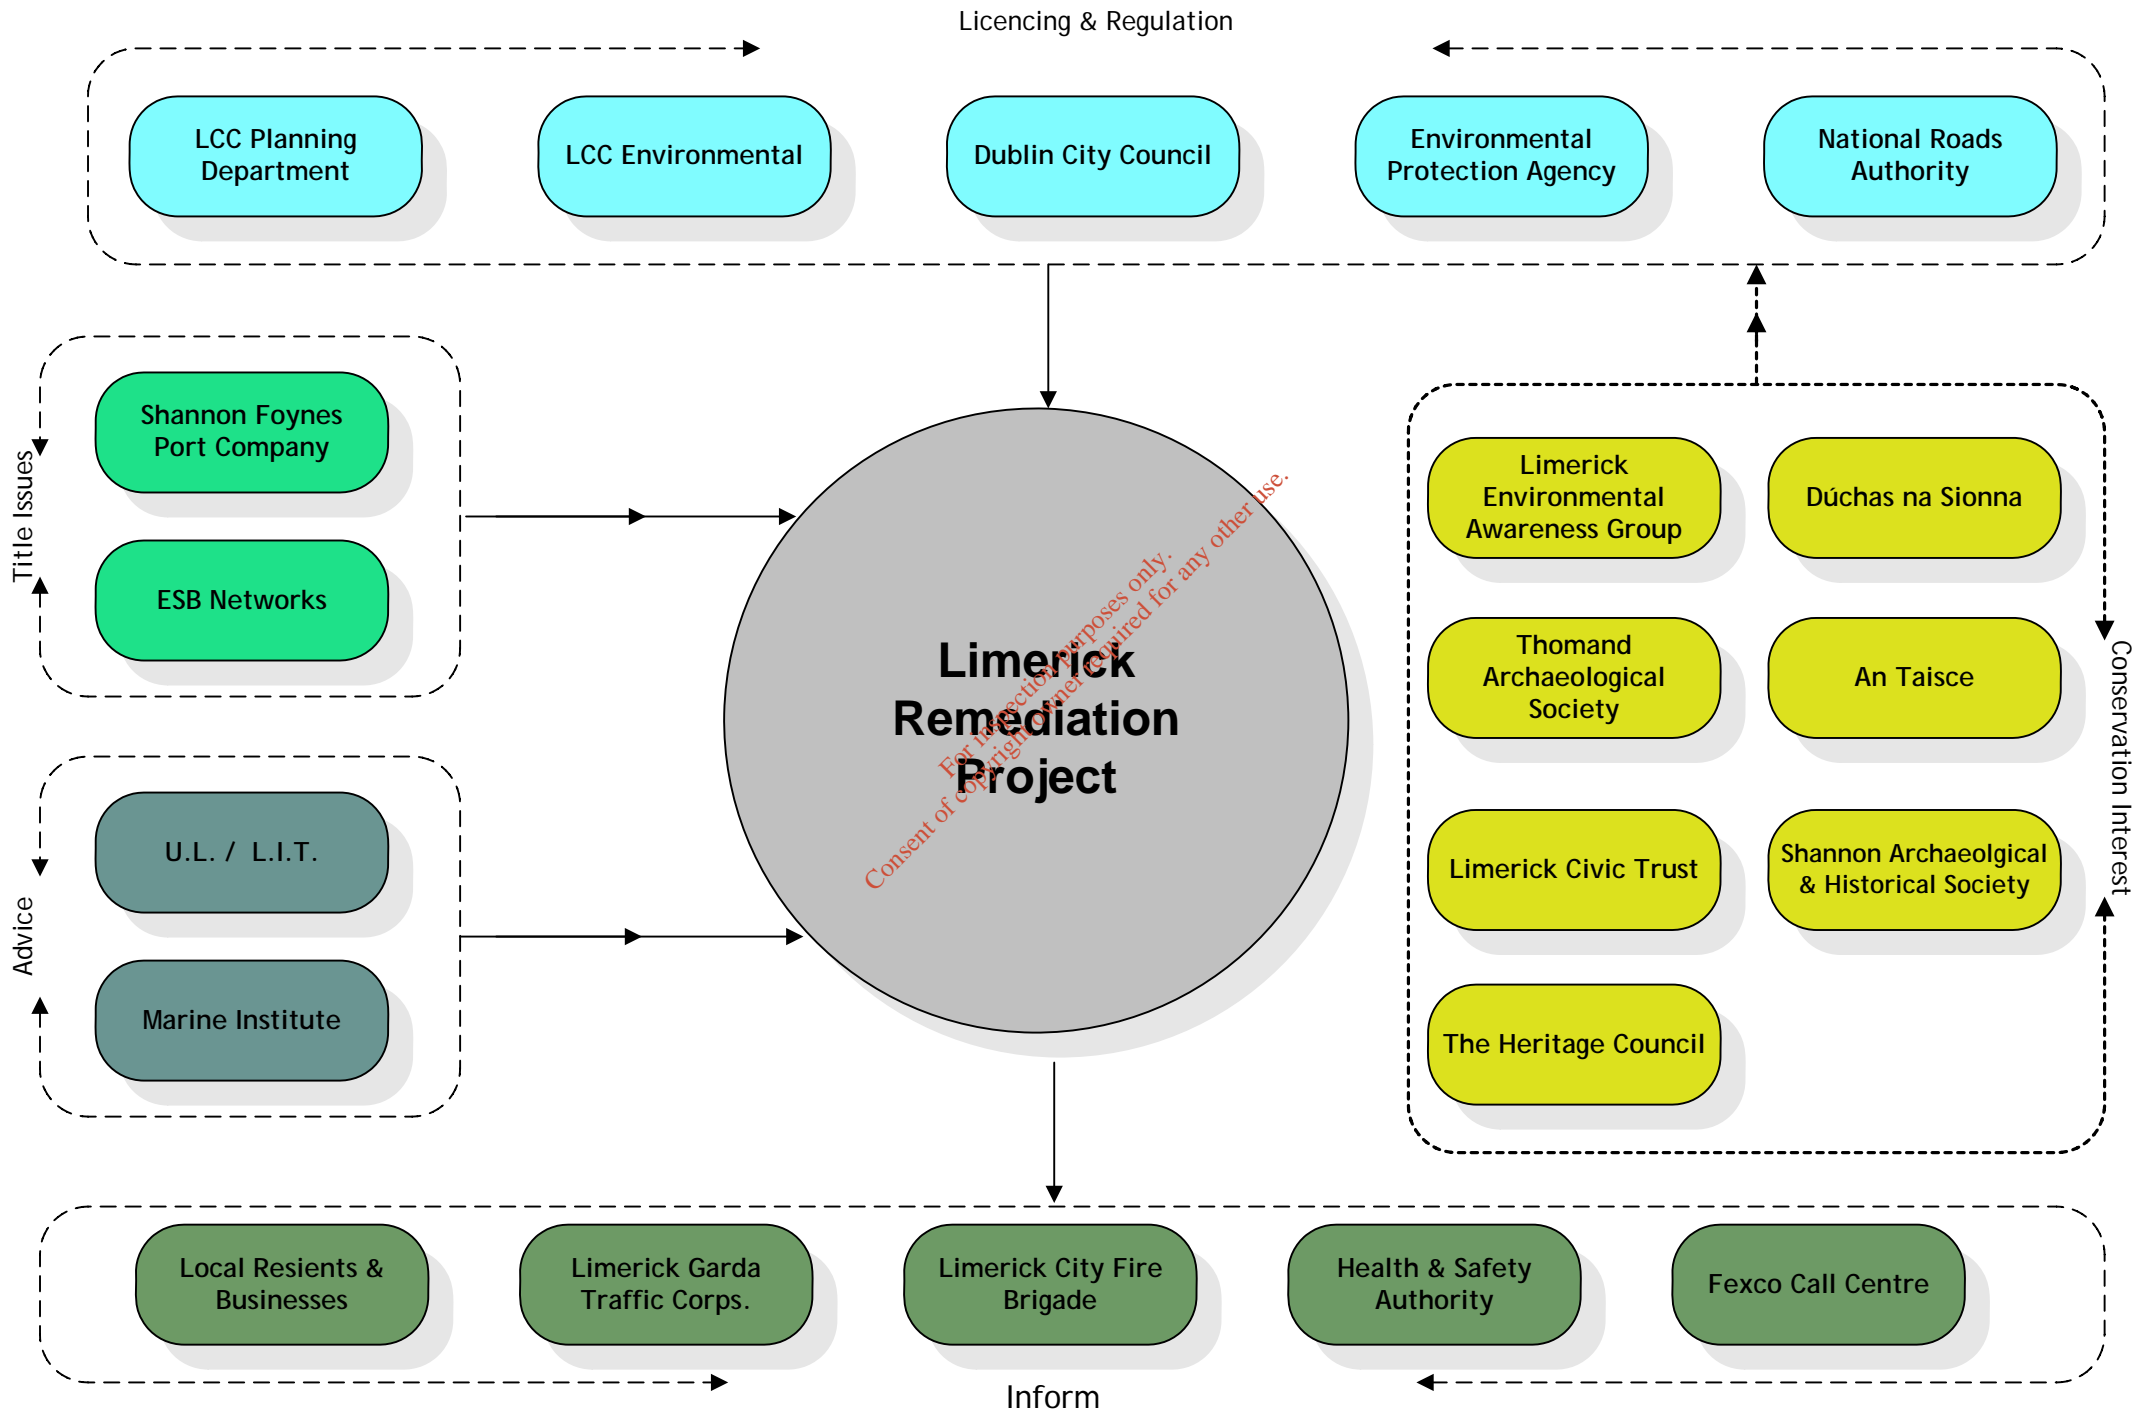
Licencing & Regulation

LCC Planning Department

LCC Environmental

Dublin City Council

Environmental Protection Agency

National Roads Authority

Title Issues

Shannon Foynes Port Company

ESB Networks

Advice

U.L. / L.I.T.

Marine Institute

Limerick Remediation Project

Consent of copyright owner required for any other use.
For inspection purposes only.

Limerick Environmental Awareness Group

Dúchas na Sionna

Thomand Archaeological Society

An Taisce

Limerick Civic Trust

Shannon Archaeolgical & Historical Society

The Heritage Council

Conservation Interest

Local Resients & Businesses

Limerick Garda Traffic Corps.

Limerick City Fire Brigade

Health & Safety Authority

Fexco Call Centre

Inform